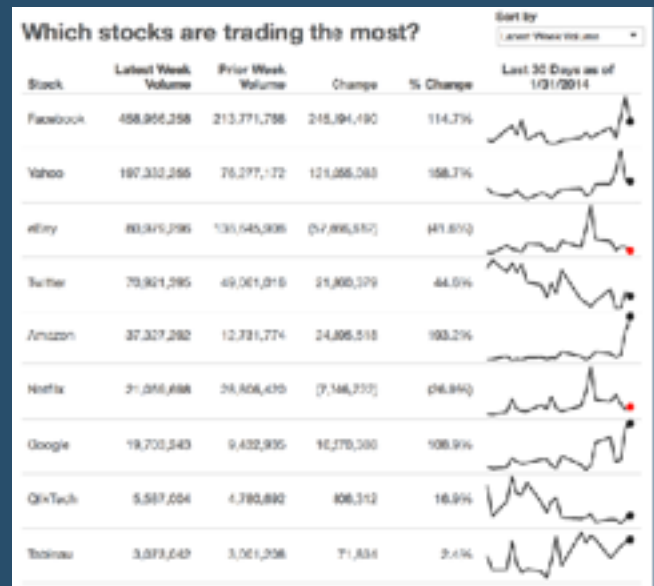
Which stocks are trading the most?

Sort by
Latest Week Volume

| Stock | Latest Week Volume | Prior Week Volume | Change | % Change | Last 30 Days as of 1/31/2014 |
|---|---|---|---|---|---|
| Facebook | 458,966,258 | 213,771,768 | 245,194,490 | 114.7% | |
| Yahoo | 197,332,265 | 76,277,172 | 121,055,093 | 158.7% | |
| eBay | 80,975,296 | 138,645,906 | (57,669,557) | (41.6%) | |
| Twitter | 70,921,595 | 49,061,818 | 21,860,379 | 44.6% | |
| Amazon | 37,327,292 | 12,731,774 | 24,595,518 | 193.2% | |
| Netflix | 21,056,698 | 28,506,410 | (7,146,712) | (26.8%) | |
| Google | 19,703,543 | 9,432,905 | 10,270,380 | 108.9% | |
| QlikTech | 5,587,004 | 4,780,692 | 806,312 | 16.9% | |
| Tableau | 3,073,042 | 3,001,208 | 71,834 | 2.4% | |